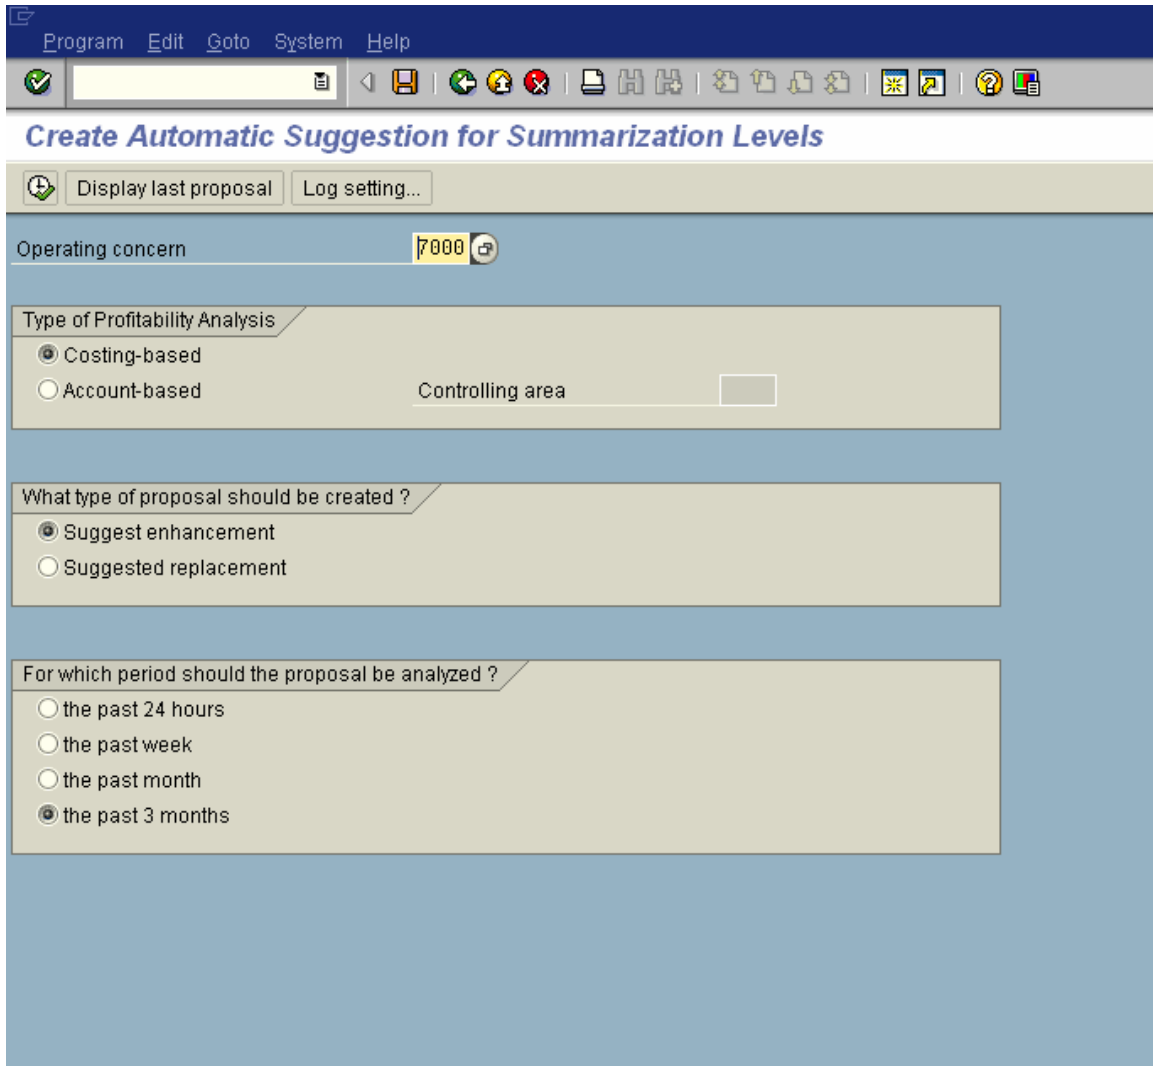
Program Edit Goto System Help

Create Automatic Suggestion for Summarization Levels

Display last proposal Log setting...

Operating concern 7000

Type of Profitability Analysis
Costing-based
Account-based
Controlling area

What type of proposal should be created ?
Suggest enhancement
Suggested replacement

For which period should the proposal be analyzed ?
the past 24 hours
the past week
the past month
the past 3 months